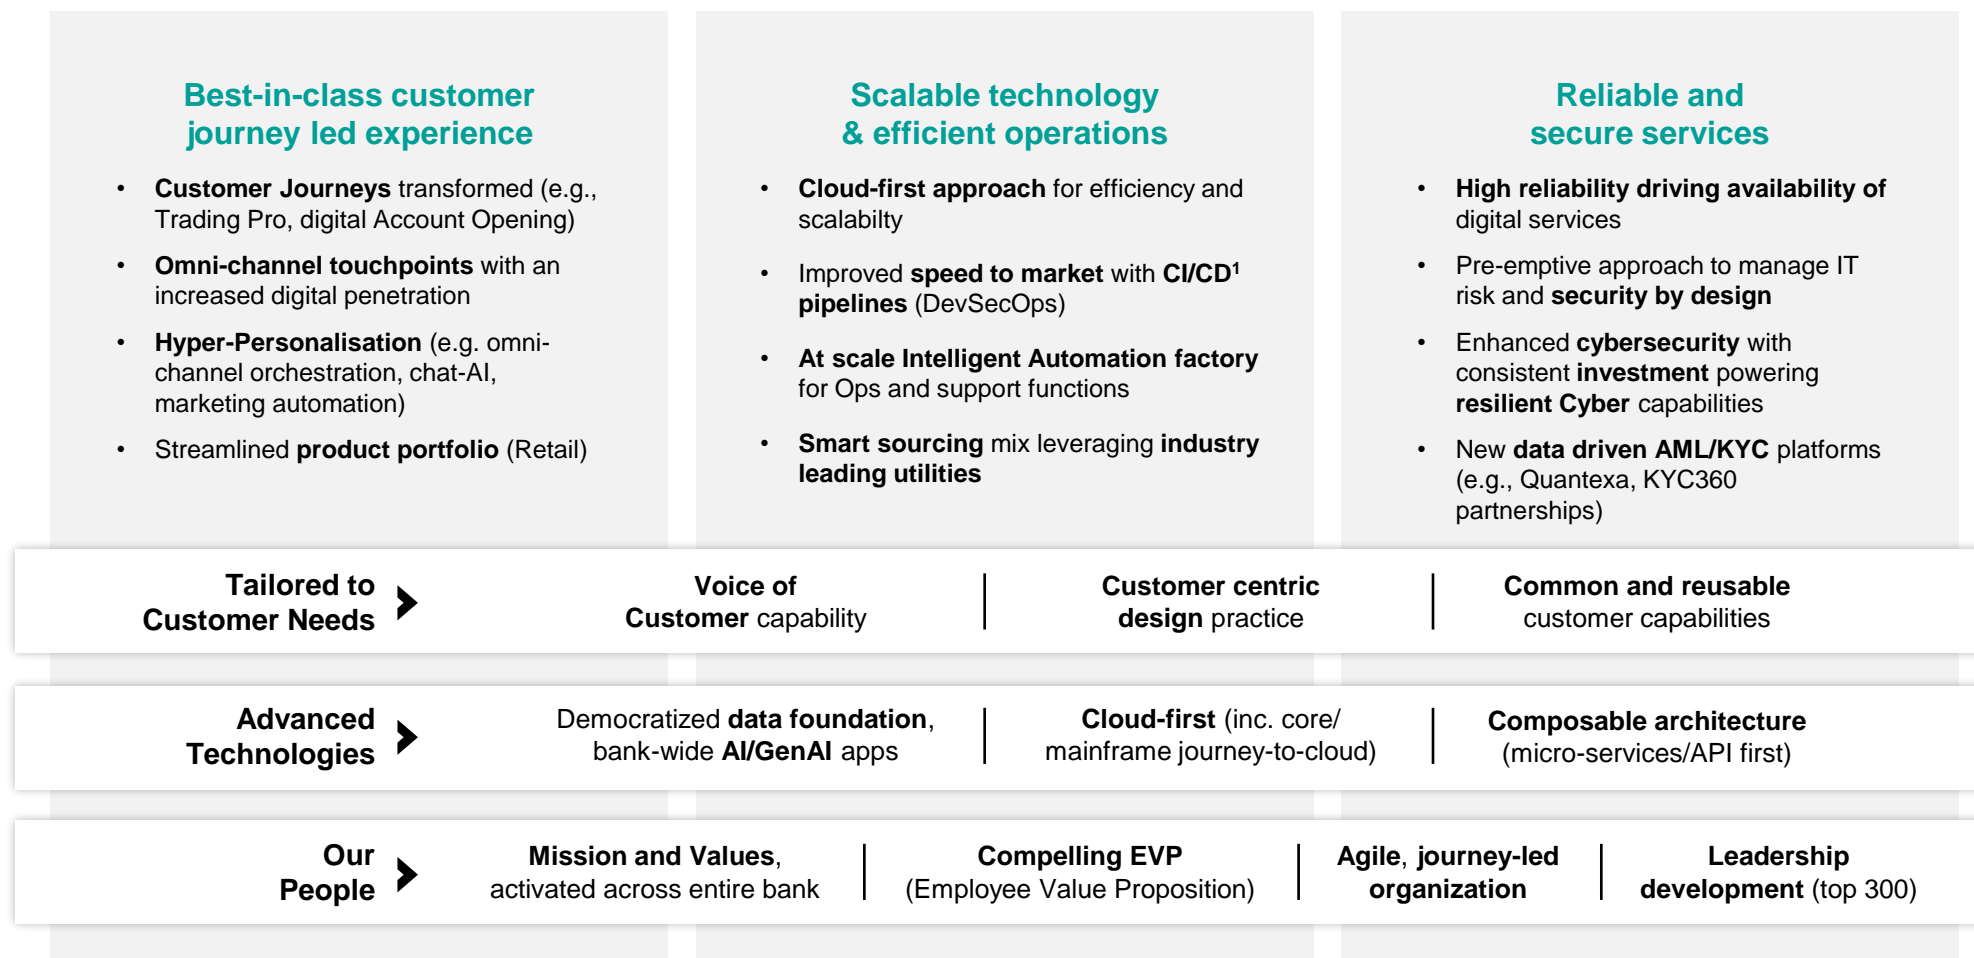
Best-in-class customer journey led experience

- Customer Journeys transformed (e.g., Trading Pro, digital Account Opening)
- Omni-channel touchpoints with an increased digital penetration
- Hyper-Personalisation (e.g. omni-channel orchestration, chat-AI, marketing automation)
- Streamlined product portfolio (Retail)

Scalable technology & efficient operations

- Cloud-first approach for efficiency and scalabilty
- Improved speed to market with CI/CD$^1$ pipelines (DevSecOps)
- At scale Intelligent Automation factory for Ops and support functions
- Smart sourcing mix leveraging industry leading utilities

Reliable and secure services

- High reliability driving availability of digital services
- Pre-emptive approach to manage IT risk and security by design
- Enhanced cybersecurity with consistent investment powering resilient Cyber capabilities
- New data driven AML/KYC platforms (e.g., Quantexa, KYC360 partnerships)

Tailored to Customer Needs

Voice of Customer capability | Customer centric design practice | Common and reusable customer capabilities

Advanced Technologies

Democratized data foundation, bank-wide AI/GenAI apps | Cloud-first (inc. core/ mainframe journey-to-cloud) | Composable architecture (micro-services/API first)

Our People

Mission and Values, activated across entire bank | Compelling EVP (Employee Value Proposition) | Agile, journey-led organization | Leadership development (top 300)